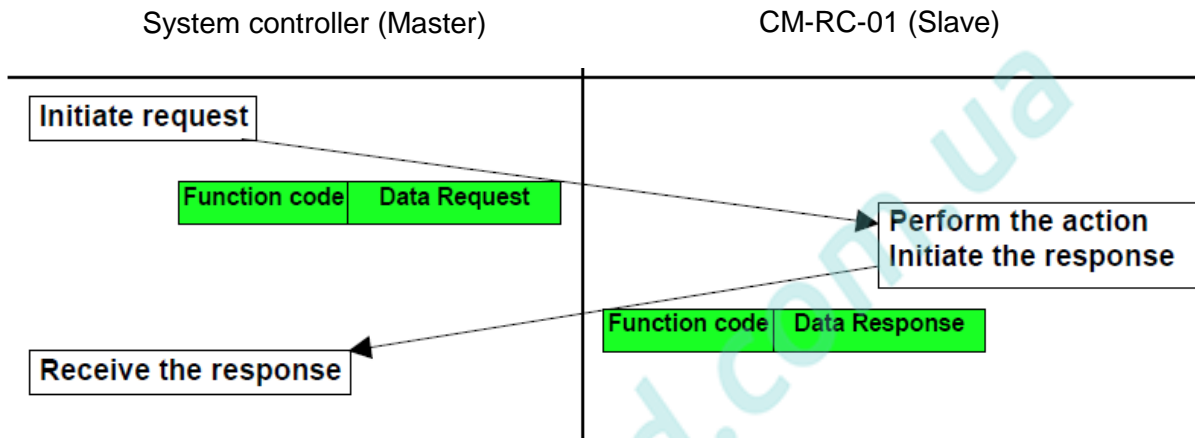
System controller (Master)

CM-RC-01 (Slave)

Initiate request

| Function code | Data Request |
|---|---|

Perform the action
Initiate the response

| Function code | Data Response |
|---|---|

Receive the response

d.com.ua